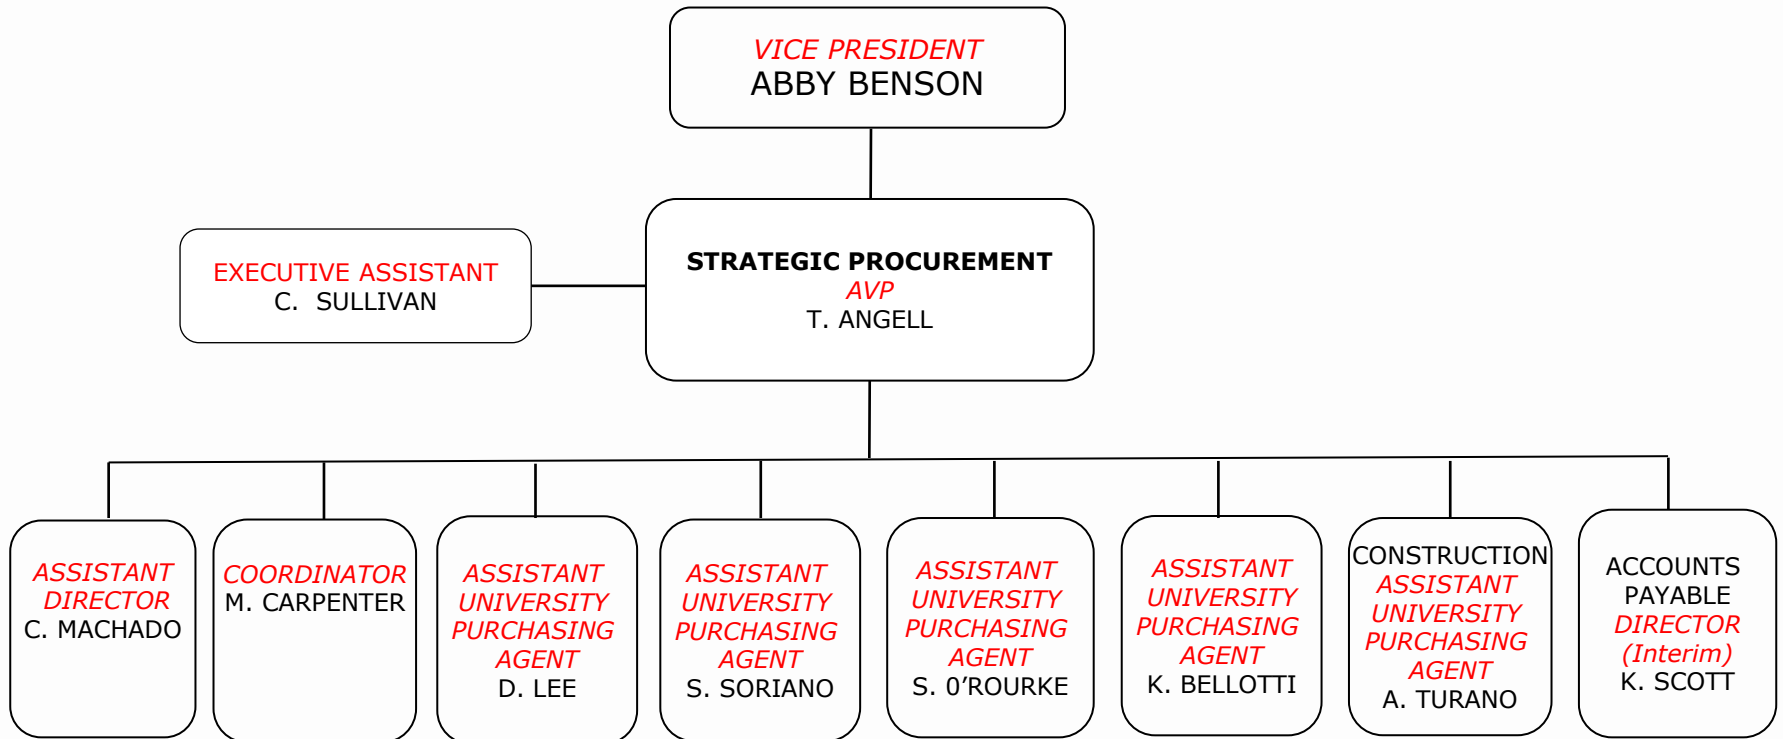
VICE PRESIDENT
ABBY BENSON

EXECUTIVE ASSISTANT
C. SULLIVAN

STRATEGIC PROCUREMENT
AVP
T. ANGELL

ASSISTANT DIRECTOR
C. MACHADO

COORDINATOR
M. CARPENTER

ASSISTANT UNIVERSITY PURCHASING AGENT
D. LEE

ASSISTANT UNIVERSITY PURCHASING AGENT
S. SORIANO

ASSISTANT UNIVERSITY PURCHASING AGENT
S. 0'ROURKE

ASSISTANT UNIVERSITY PURCHASING AGENT
K. BELLOTTI

CONSTRUCTION
ASSISTANT UNIVERSITY PURCHASING AGENT
A. TURANO

ACCOUNTS PAYABLE
DIRECTOR
(Interim)
K. SCOTT